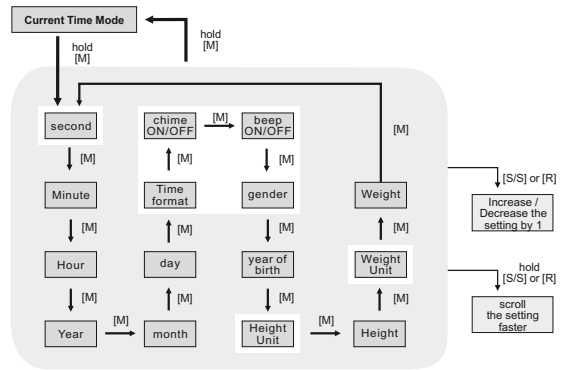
Current Time Mode

hold
[M]

hold
[M]

second

[M]

Minute

[M]

Hour

[M]

Year

[M]

month

[M]

day

[M]

Time format

[M]

chime ON/OFF

[M]

beep ON/OFF

[M]

gender

[M]

year of birth

[M]

Height Unit

[M]

Height

[M]

Weight Unit

[M]

Weight

[M]

[S/S] or [R]

Increase / Decrease the setting by 1

hold
[S/S] or [R]

scroll the setting faster